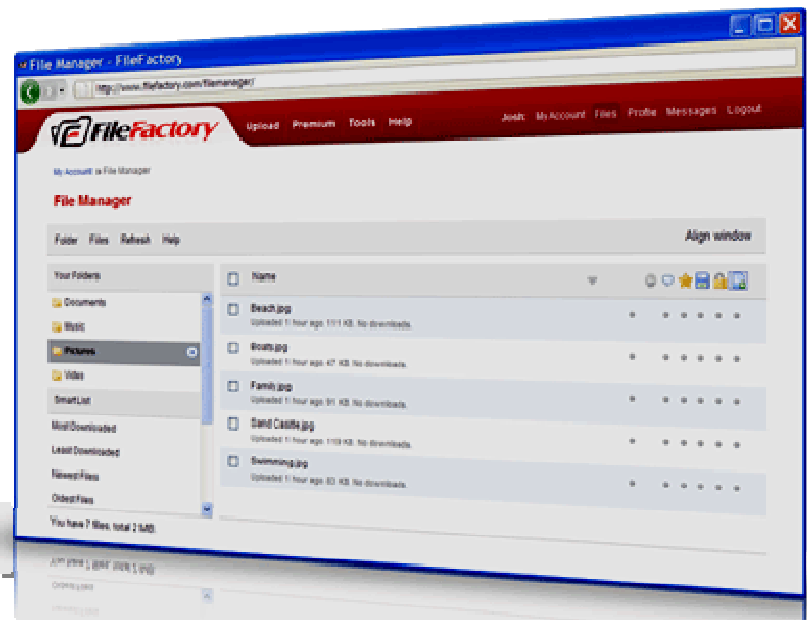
File Manager - FileFactory

http://www.filefactory.com/filemanager/

FileFactory

Upload Premium Tools Help

Josh: My Account Files Profile Messages Logout

My Account » File Manager

File Manager

Folder Files Refresh Help

Align window

Your Folders

Documents

Music

Pictures

Video

Smart List

Most Downloaded

Least Downloaded

Newest Files

Oldest Files

You have 7 files, total 2.1MB

Name

Beach.jpg
Uploaded 1 hour ago. 111 KB. No downloads.

Boats.jpg
Uploaded 1 hour ago. 47 KB. No downloads.

Family.jpg
Uploaded 1 hour ago. 91 KB. No downloads.

Sand Castle.jpg
Uploaded 1 hour ago. 110 KB. No downloads.

Swimming.jpg
Uploaded 1 hour ago. 83 KB. No downloads.